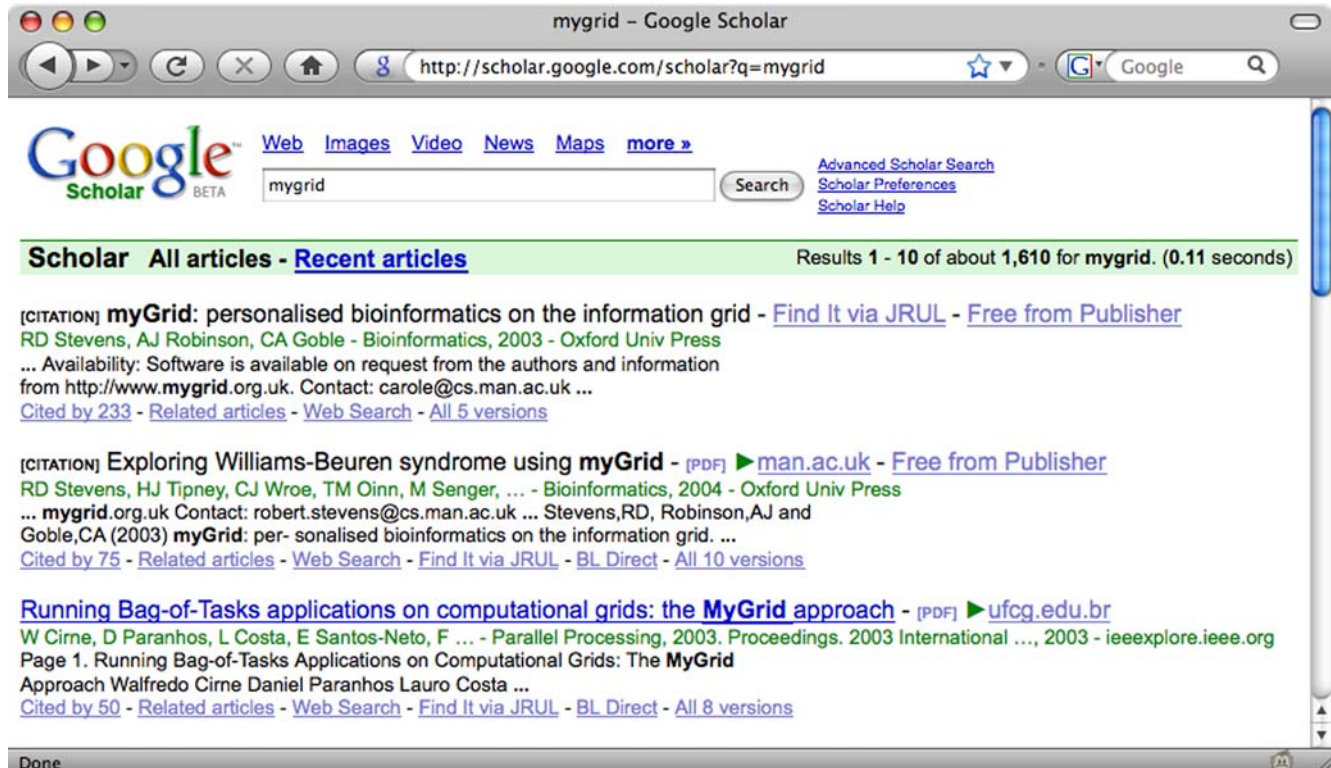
mygrid – Google Scholar

http://scholar.google.com/scholar?q=mygrid

Google

Google Scholar BETA

Web Images Video News Maps more »

mygrid

Search

Advanced Scholar Search
Scholar Preferences
Scholar Help

Scholar All articles - Recent articles

Results 1 - 10 of about 1,610 for mygrid. (0.11 seconds)

[CITATION] myGrid: personalised bioinformatics on the information grid - Find It via JRUL - Free from Publisher
RD Stevens, AJ Robinson, CA Goble - Bioinformatics, 2003 - Oxford Univ Press
... Availability: Software is available on request from the authors and information from http://www.mygrid.org.uk. Contact: carole@cs.man.ac.uk ...
Cited by 233 - Related articles - Web Search - All 5 versions

[CITATION] Exploring Williams-Beuren syndrome using myGrid - [PDF] ►man.ac.uk - Free from Publisher
RD Stevens, HJ Tipney, CJ Wroe, TM Oinn, M Senger, ... - Bioinformatics, 2004 - Oxford Univ Press
... mygrid.org.uk Contact: robert.stevens@cs.man.ac.uk ... Stevens,RD, Robinson,AJ and Goble,CA (2003) myGrid: per- sonalised bioinformatics on the information grid. ...
Cited by 75 - Related articles - Web Search - Find It via JRUL - BL Direct - All 10 versions

Running Bag-of-Tasks applications on computational grids: the MyGrid approach - [PDF] ►ufcg.edu.br
W Cirne, D Paranhos, L Costa, E Santos-Neto, F ... - Parallel Processing, 2003. Proceedings. 2003 International ..., 2003 - ieeexplore.ieee.org
Page 1. Running Bag-of-Tasks Applications on Computational Grids: The MyGrid Approach Walfredo Cirne Daniel Paranhos Lauro Costa ...
Cited by 50 - Related articles - Web Search - Find It via JRUL - BL Direct - All 8 versions

Done